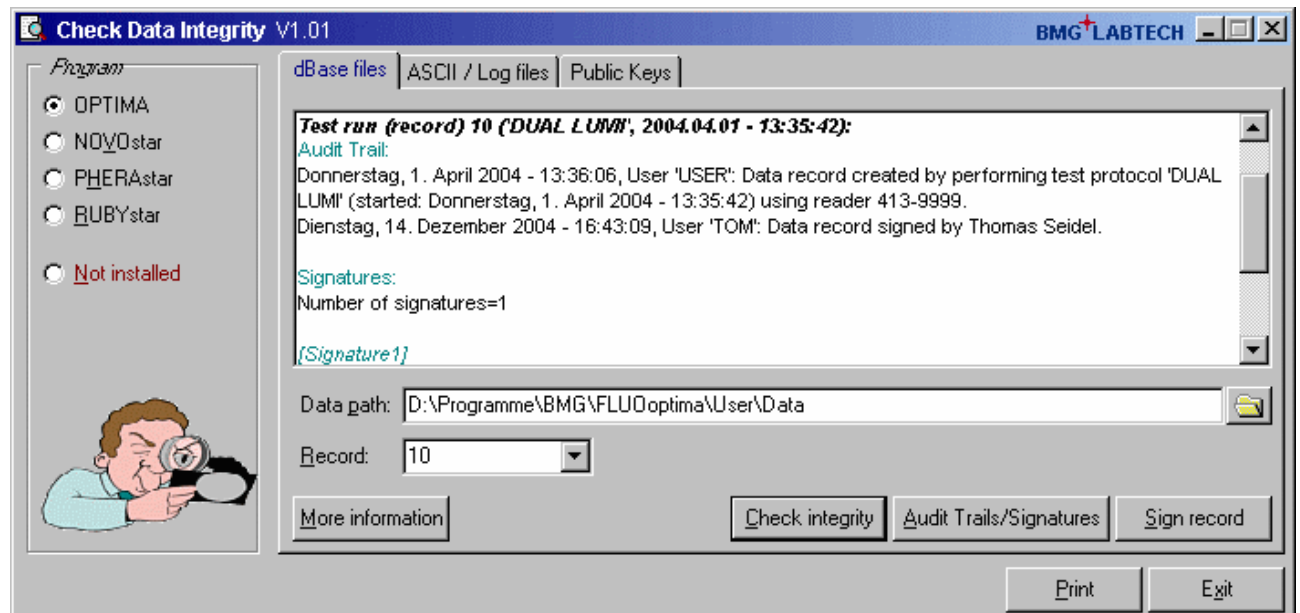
Check Data Integrity V1.01

BMG LABTECH

Program

OPTIMA

NOVOstar

PHERAstar

RUBYstar

Not installed

dBase files | ASCII / Log files | Public Keys

**Test run (record) 10 ('DUAL LUMI', 2004.04.01 - 13:35:42):**
Audit Trail:
Donnerstag, 1. April 2004 - 13:36:06, User 'USER': Data record created by performing test protocol 'DUAL LUMI' (started: Donnerstag, 1. April 2004 - 13:35:42) using reader 413-9999.
Dienstag, 14. Dezember 2004 - 16:43:09, User 'TOM': Data record signed by Thomas Seidel.

Signatures:
Number of signatures=1

[Signature1]

Data path: D:\Programme\BMG\FLUOoptima\User\Data

Record: 10

More information

Check integrity

Audit Trails/Signatures

Sign record

Print

Exit